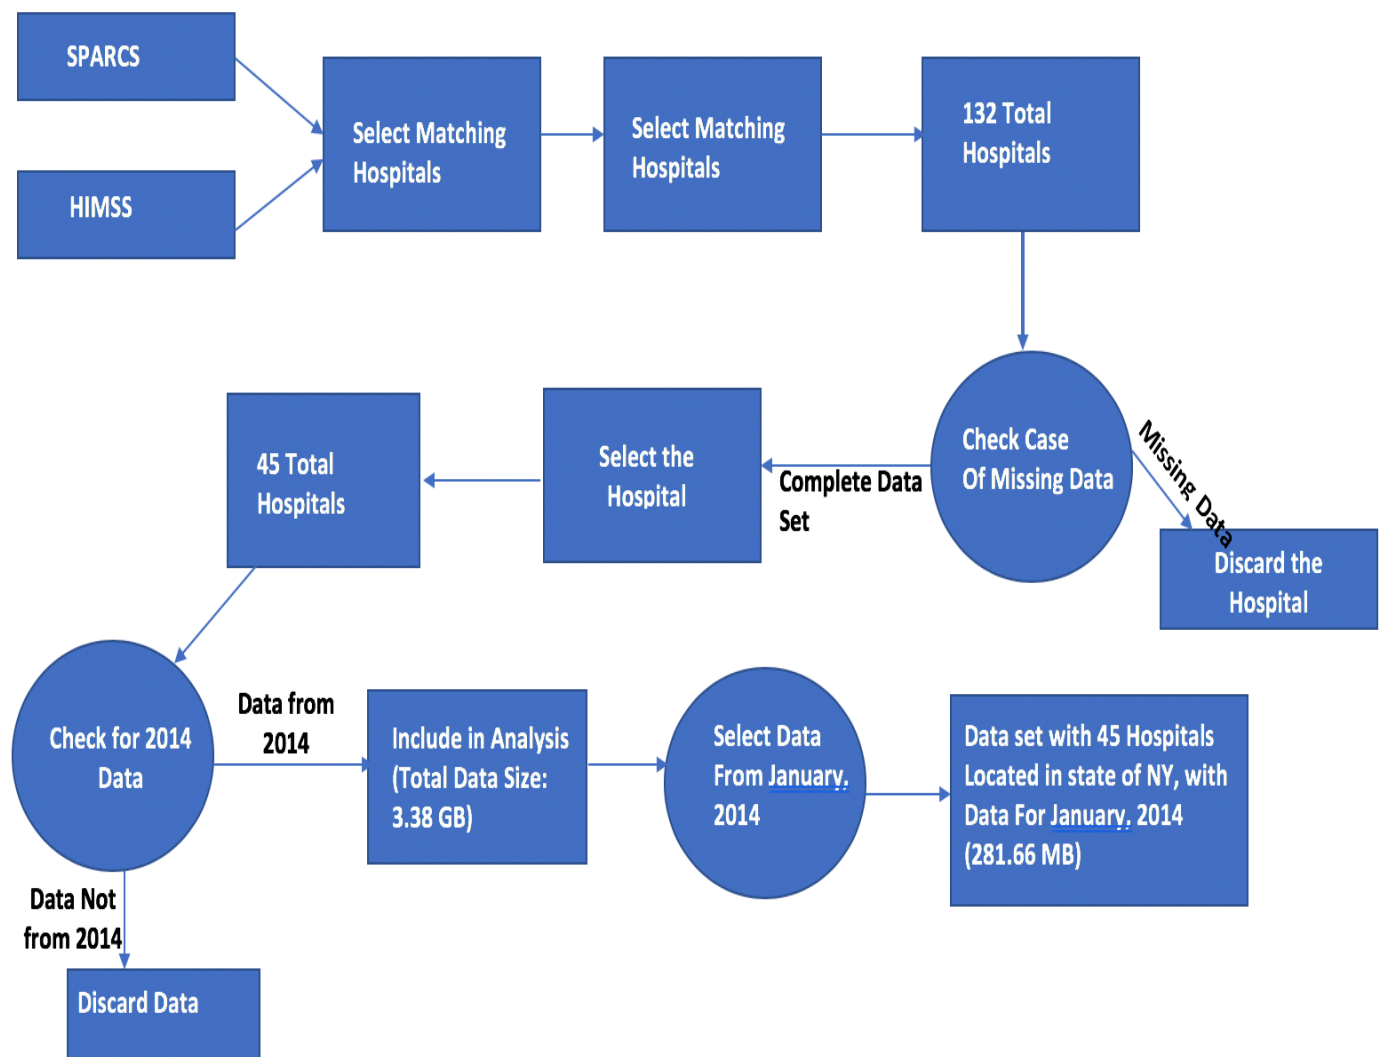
SPARCS

HIMSS

Select Matching Hospitals

Select Matching Hospitals

132 Total Hospitals

Check Case Of Missing Data

Missing Data

Discard the Hospital

Complete Data Set

Select the Hospital

45 Total Hospitals

Check for 2014 Data

Data from 2014

Include in Analysis (Total Data Size: 3.38 GB)

Select Data From January, 2014

Data set with 45 Hospitals Located in state of NY, with Data For January, 2014 (281.66 MB)

Data Not from 2014

Discard Data